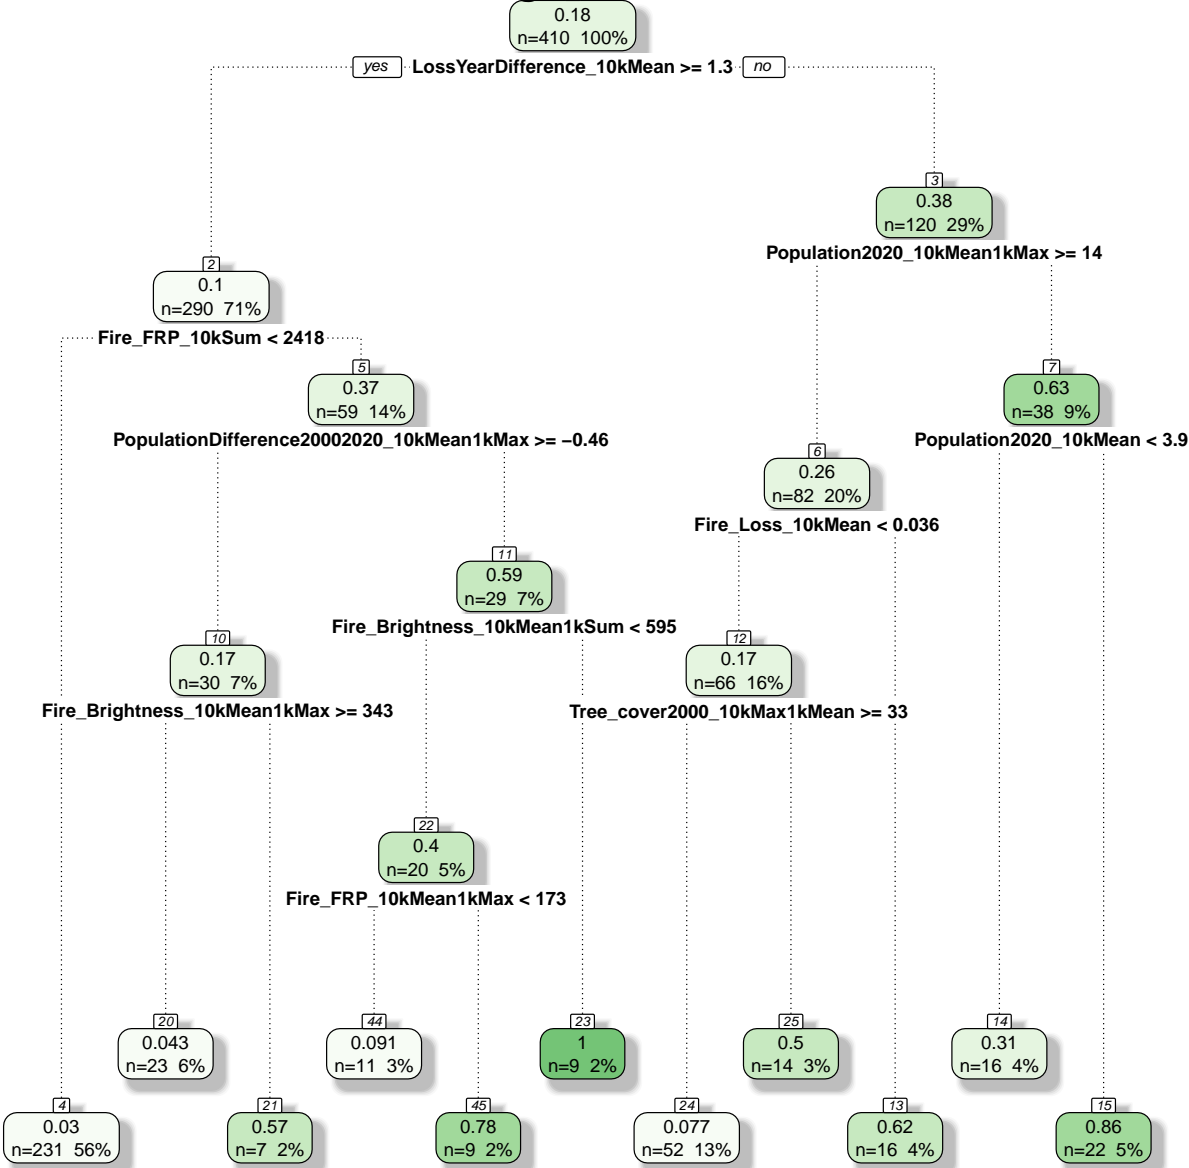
0.18
n=410 100%

yes LossYearDifference_10kMean >= 1.3 no

3
0.38
n=120 29%
Population2020_10kMean1kMax >= 14

2
0.1
n=290 71%
Fire_FRP_10kSum < 2418

5
0.37
n=59 14%
PopulationDifference20002020_10kMean1kMax >= −0.46

7
0.63
n=38 9%
Population2020_10kMean < 3.9

6
0.26
n=82 20%
Fire_Loss_10kMean < 0.036

11
0.59
n=29 7%
Fire_Brightness_10kMean1kSum < 595

10
0.17
n=30 7%
Fire_Brightness_10kMean1kMax >= 343

12
0.17
n=66 16%
Tree_cover2000_10kMax1kMean >= 33

22
0.4
n=20 5%
Fire_FRP_10kMean1kMax < 173

20
0.043
n=23 6%

44
0.091
n=11 3%

23
1
n=9 2%

25
0.5
n=14 3%

14
0.31
n=16 4%

4
0.03
n=231 56%

21
0.57
n=7 2%

45
0.78
n=9 2%

24
0.077
n=52 13%

13
0.62
n=16 4%

15
0.86
n=22 5%